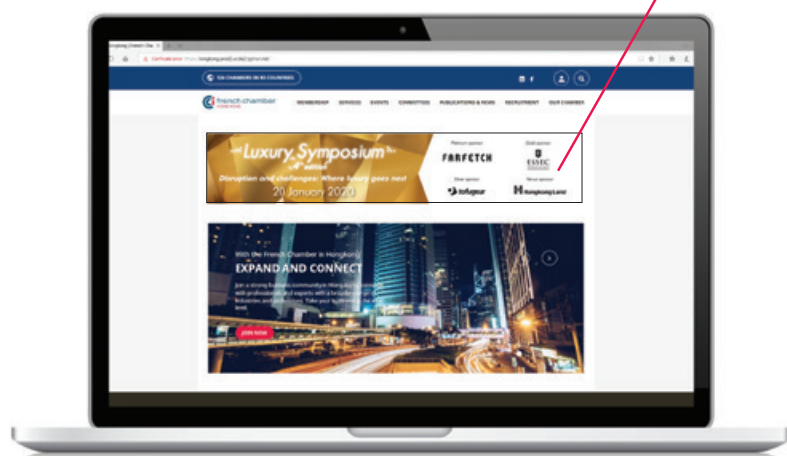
124 CHAMBERS IN 93 COUNTRIES

french chamber

MEMBERSHIP SERVICES EVENTS COMMITTEES PUBLICATIONS & NEWS RECRUITMENT OUR CHAMBER

Luxury Symposium

Disruption and challenges: Where luxury goes next

20 January 2020

Platinum sponsor

FARFETCH

Gold sponsor

ESSEC

Silver sponsor

Venue sponsor

Hongkong Land

With the French Chamber in Hongkong

EXPAND AND CONNECT

Join a strong business community in Hong Kong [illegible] with professionals and experts with a broad range of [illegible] industries and professions. Take your business to the next level.

JOIN NOW